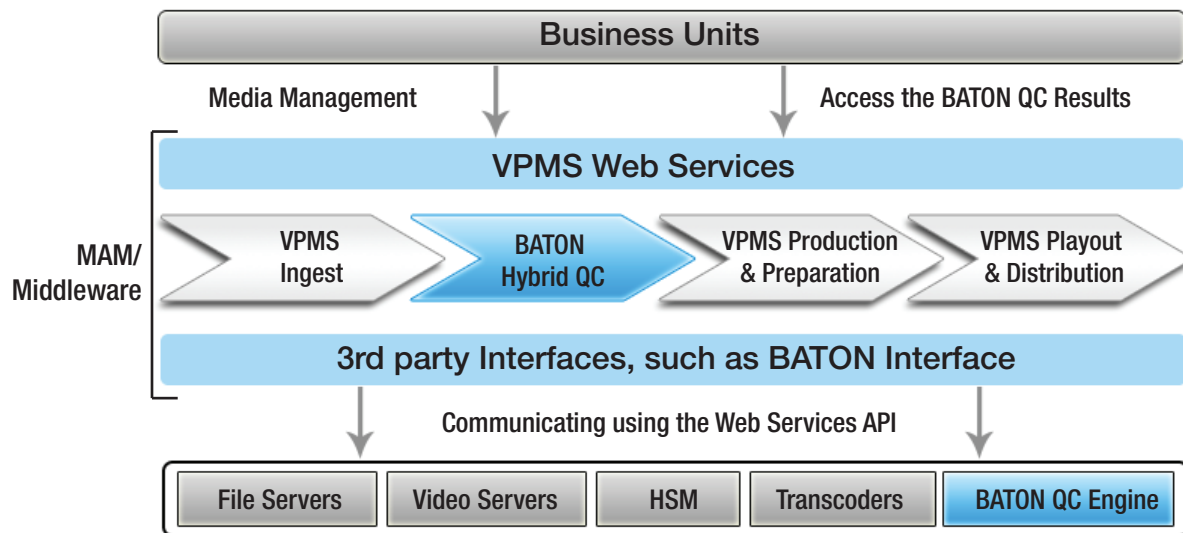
Business Units

Media Management

Access the BATON QC Results

VPMS Web Services

MAM/ Middleware

VPMS Ingest

BATON Hybrid QC

VPMS Production & Preparation

VPMS Playout & Distribution

3rd party Interfaces, such as BATON Interface

Communicating using the Web Services API

| File Servers | Video Servers | HSM | Transcoders | BATON QC Engine |
|---|---|---|---|---|